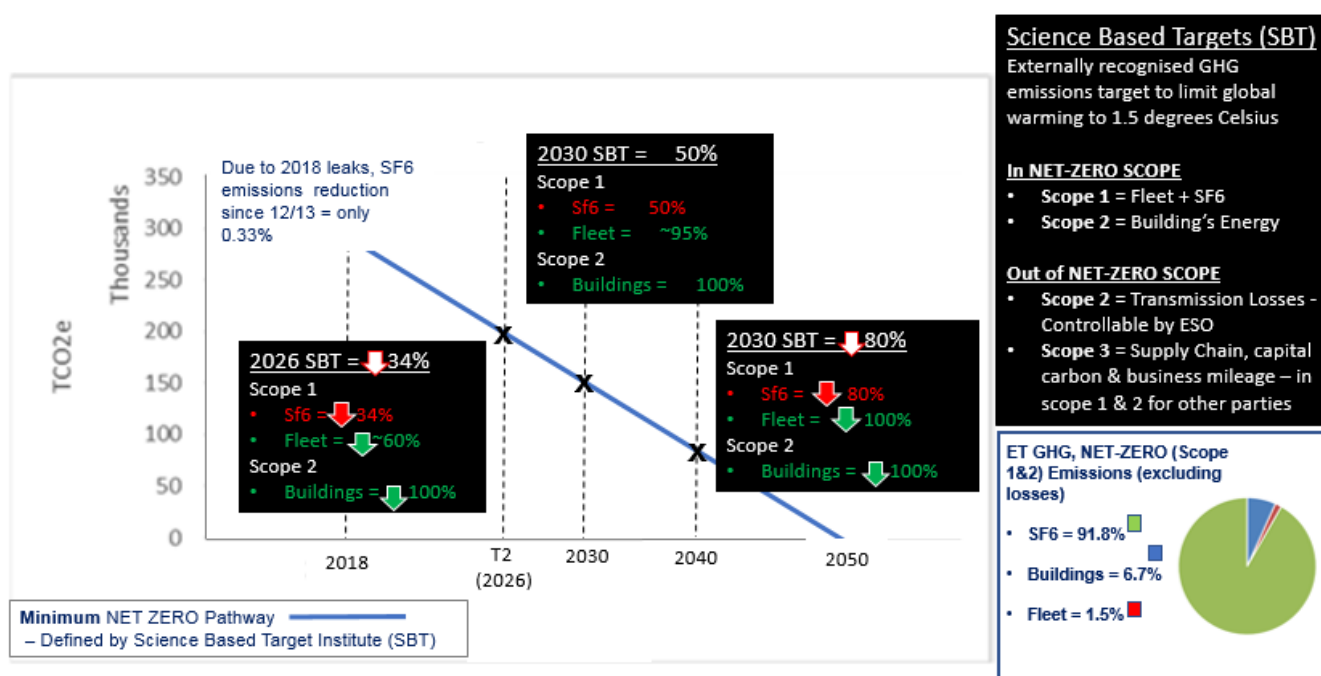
Science Based Targets (SBT)
Externally recognised GHG emissions target to limit global warming to 1.5 degrees Celsius

In NET-ZERO SCOPE
• Scope 1 = Fleet + SF6
• Scope 2 = Building's Energy

Out of NET-ZERO SCOPE
• Scope 2 = Transmission Losses - Controllable by ESO
• Scope 3 = Supply Chain, capital carbon & business mileage – in scope 1 & 2 for other parties

Due to 2018 leaks, SF6 emissions reduction since 12/13 = only 0.33%

2030 SBT = 50%
Scope 1
• Sf6 = 50%
• Fleet = ~95%
Scope 2
• Buildings = 100%

2026 SBT = 34%
Scope 1
• Sf6 = 34%
• Fleet = ~60%
Scope 2
• Buildings = 100%

2030 SBT = 80%
Scope 1
• Sf6 = 80%
• Fleet = 100%
Scope 2
• Buildings = 100%

Thousands
TCO2e
350
300
250
200
150
100
50
0
X
X
X
2018
T2 (2026)
2030
2040
2050

Minimum NET ZERO Pathway
– Defined by Science Based Target Institute (SBT)

ET GHG, NET-ZERO (Scope 1&2) Emissions (excluding losses)
• SF6 = 91.8%
• Buildings = 6.7%
• Fleet = 1.5%